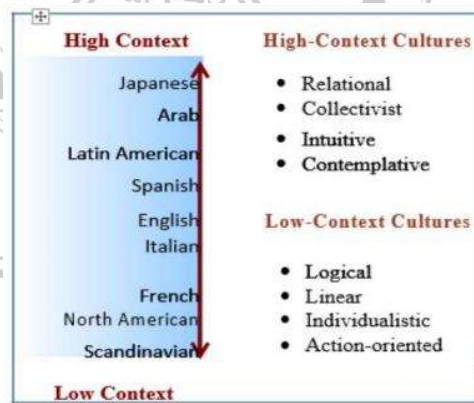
High Context

Japanese
Arab
Latin American
Spanish
English
Italian
French
North American
Scandinavian

Low Context

High-Context Cultures

- Relational
- Collectivist
- Intuitive
- Contemplative

Low-Context Cultures

- Logical
- Linear
- Individualistic
- Action-oriented